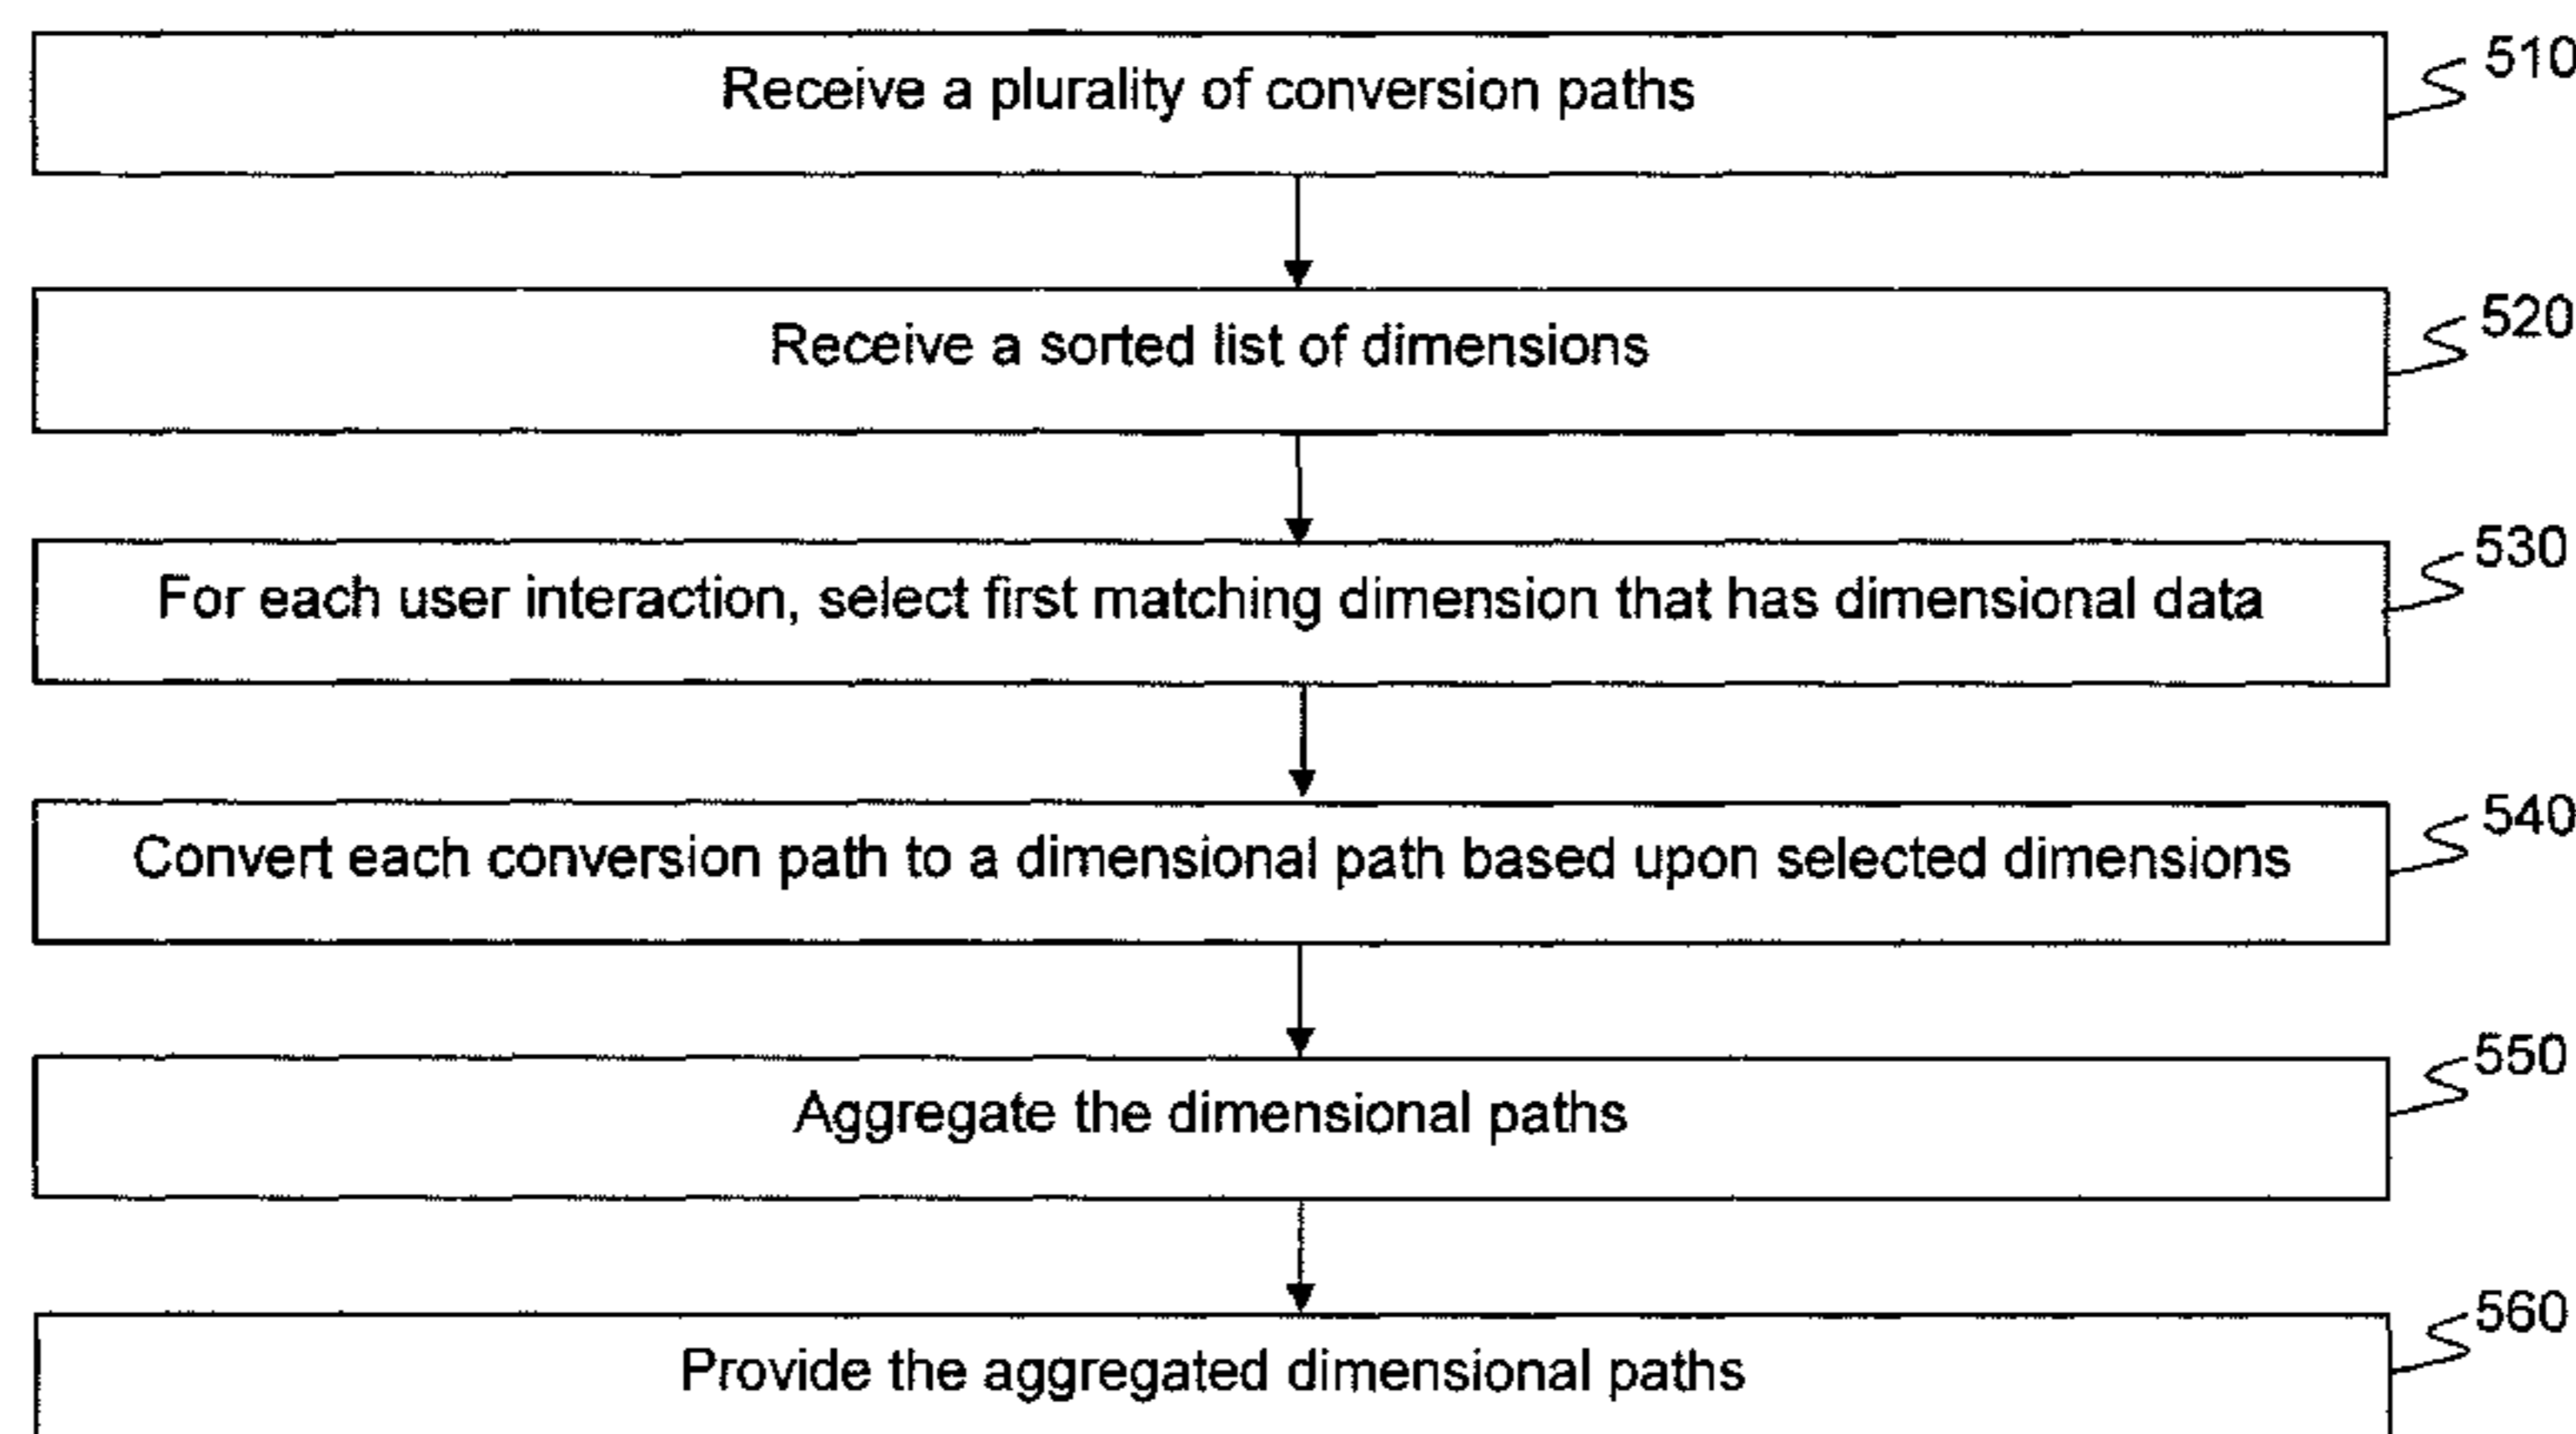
Receive a plurality of conversion paths
510

Receive a sorted list of dimensions
520

For each user interaction, select first matching dimension that has dimensional data
530

Convert each conversion path to a dimensional path based upon selected dimensions
540

Aggregate the dimensional paths
550

Provide the aggregated dimensional paths
560